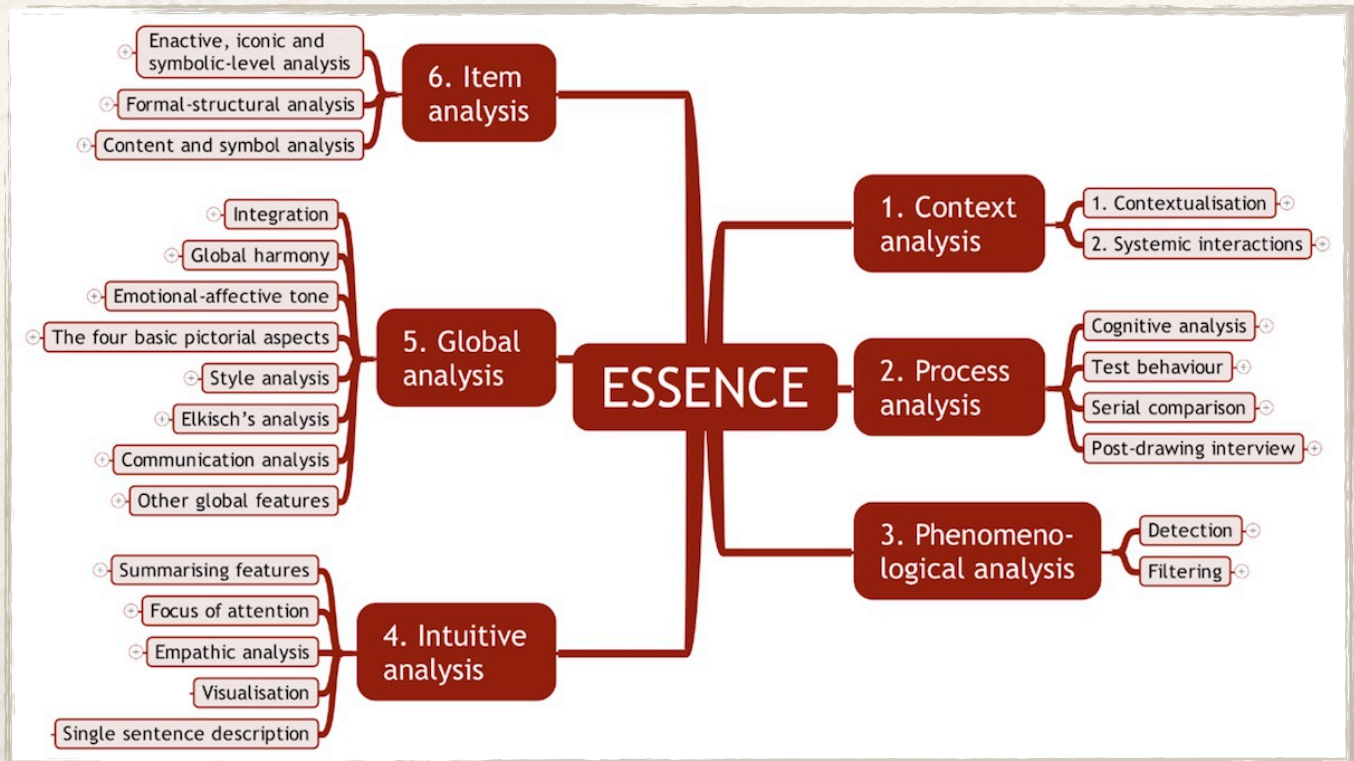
ESSENCE

1. Context analysis
1. Contextualisation
2. Systemic interactions

2. Process analysis
Cognitive analysis
Test behaviour
Serial comparison
Post-drawing interview

3. Phenomenological analysis
Detection
Filtering

4. Intuitive analysis
Summarising features
Focus of attention
Empathic analysis
Visualisation
Single sentence description

5. Global analysis
Integration
Global harmony
Emotional-affective tone
The four basic pictorial aspects
Style analysis
Elkisch's analysis
Communication analysis
Other global features

6. Item analysis
Enactive, iconic and symbolic-level analysis
Formal-structural analysis
Content and symbol analysis